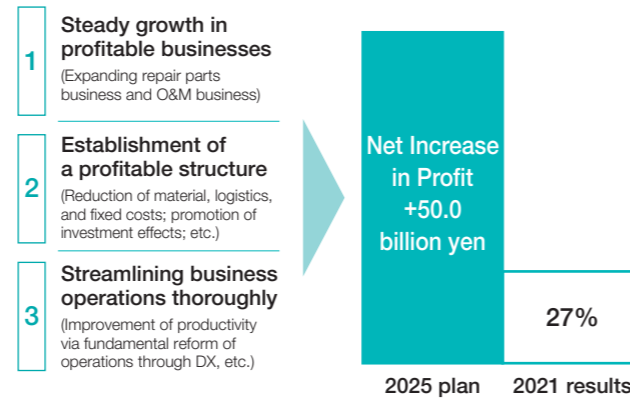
1
Steady growth in profitable businesses
(Expanding repair parts business and O&M business)

2
Establishment of a profitable structure
(Reduction of material, logistics, and fixed costs; promotion of investment effects; etc.)

3
Streamlining business operations thoroughly
(Improvement of productivity via fundamental reform of operations through DX, etc.)

Net Increase in Profit +50.0 billion yen

27%

2025 plan
2021 results